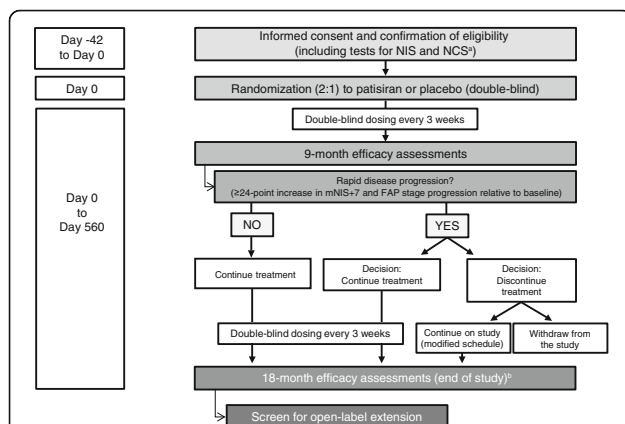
Day -42 to Day 0

Informed consent and confirmation of eligibility (including tests for NIS and NCS$^a$)

Day 0

Randomization (2:1) to patisiran or placebo (double-blind)

Double-blind dosing every 3 weeks

Day 0 to Day 560

9-month efficacy assessments

Rapid disease progression? (≥24-point increase in mNIS+7 and FAP stage progression relative to baseline)

NO

YES

Continue treatment

Decision: Continue treatment

Decision: Discontinue treatment

Double-blind dosing every 3 weeks

Continue on study (modified schedule)

Withdraw from the study

18-month efficacy assessments (end of study)$^b$

Screen for open-label extension